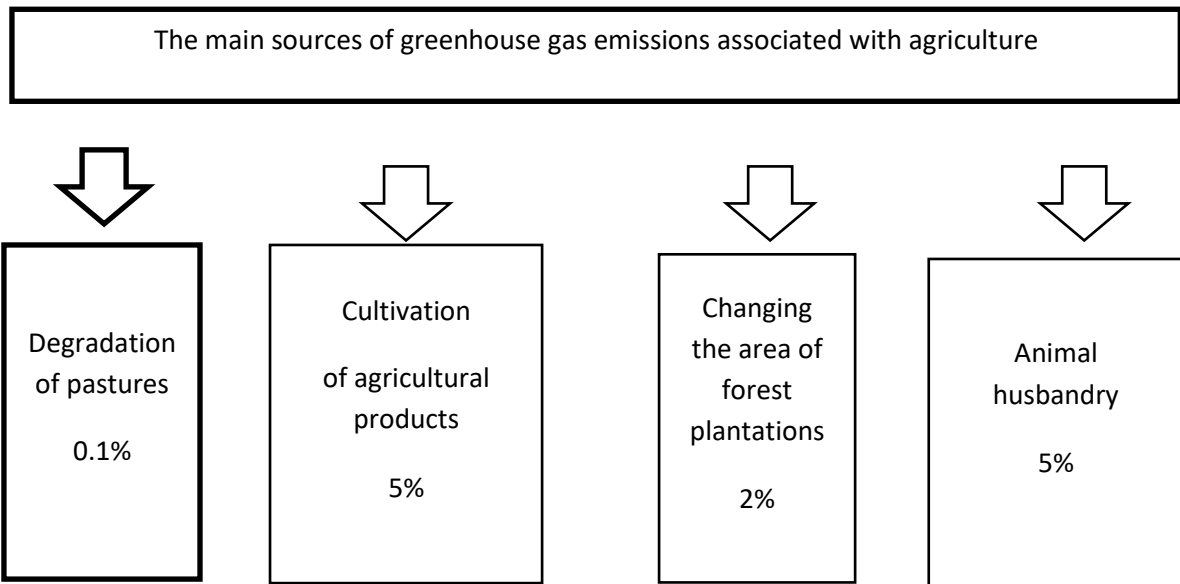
The main sources of greenhouse gas emissions associated with agriculture

Degradation of pastures

0.1%

Cultivation

of agricultural products

5%

Changing the area of forest plantations

2%

Animal husbandry

5%